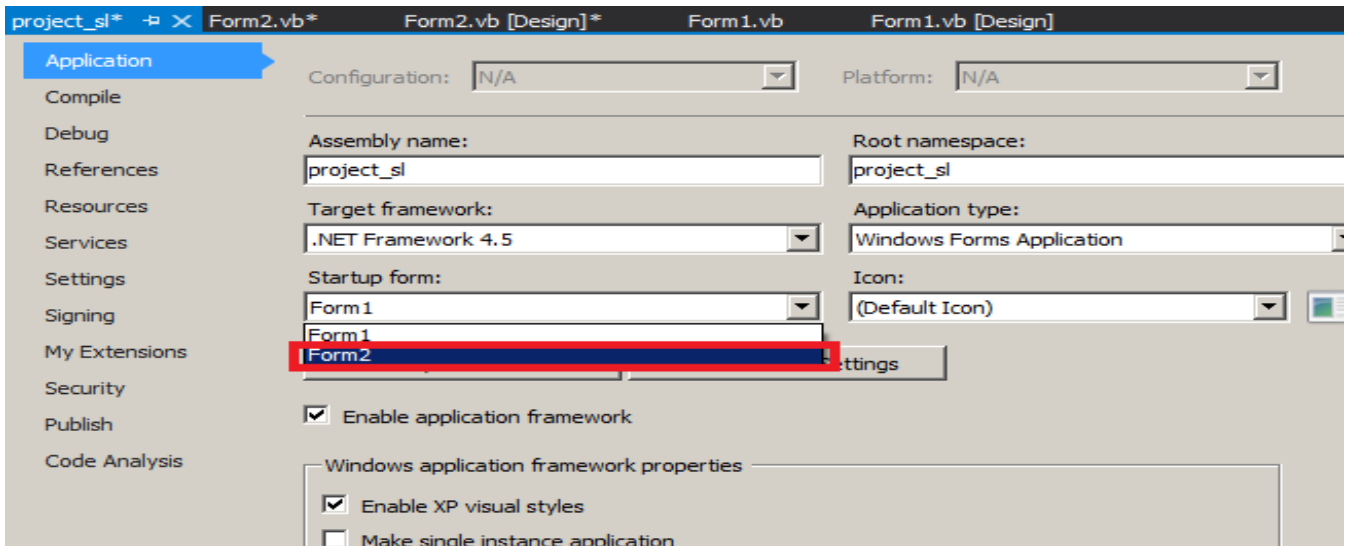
project_sl* ⊣ ✕ Form2.vb* Form2.vb [Design]* Form1.vb Form1.vb [Design]

Application
Compile
Debug
References
Resources
Services
Settings
Signing
My Extensions
Security
Publish
Code Analysis

Configuration: N/A
Platform: N/A

Assembly name:
project_sl
Root namespace:
project_sl

Target framework:
.NET Framework 4.5
Application type:
Windows Forms Application

Startup form:
Form1
Icon:
(Default Icon)

Form1
Form2

ettings

Enable application framework

Windows application framework properties

Enable XP visual styles

Make single instance application